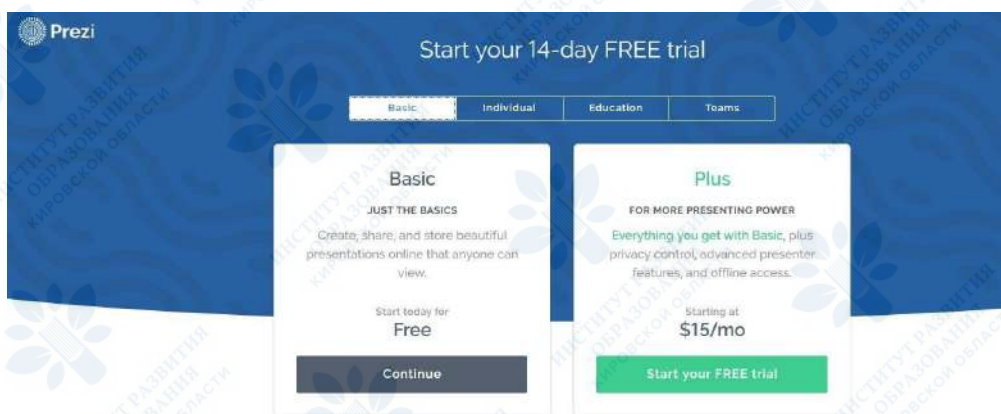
Prezi

Start your 14-day FREE trial

Basic | Individual | Education | Teams

Basic

JUST THE BASICS

Create, share, and store beautiful presentations online that anyone can view.

Start today for
Free

Continue

Plus

FOR MORE PRESENTING POWER

Everything you get with Basic, plus privacy control, advanced presenter features, and offline access.

Starting at
$15/mo

Start your FREE trial

ИНСТИТУТ РАЗВИТИЯ ОБРАЗОВАНИЯ КИРОВСКОЙ ОБЛАСТИ